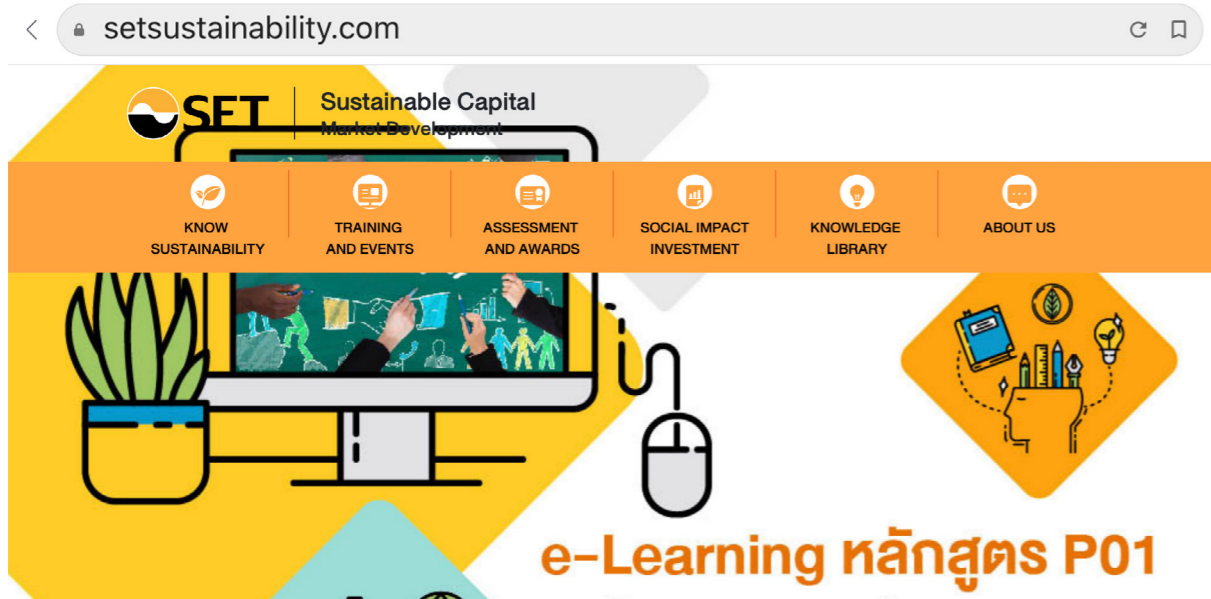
setsustainability.com

SET Sustainable Capital Market Development

KNOW SUSTAINABILITY

TRAINING AND EVENTS

ASSESSMENT AND AWARDS

SOCIAL IMPACT INVESTMENT

KNOWLEDGE LIBRARY

ABOUT US

e-Learning หลักสูตร P01